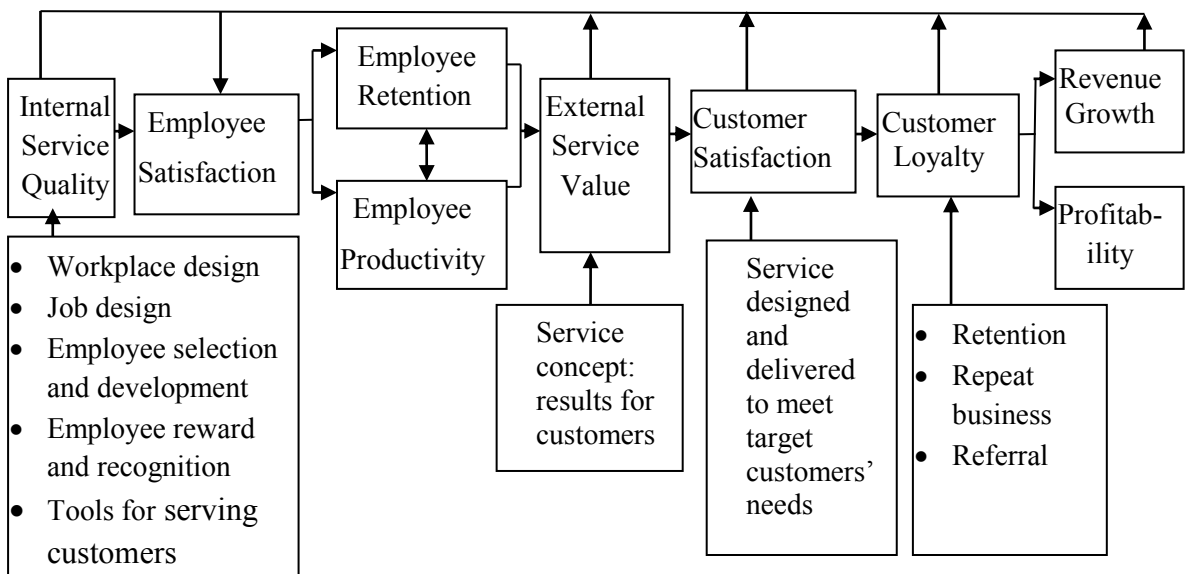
Internal Service Quality

Employee Satisfaction

Employee Retention

Employee Productivity

External Service Value

Customer Satisfaction

Customer Loyalty

Revenue Growth

Profitability

- Workplace design
- Job design
- Employee selection and development
- Employee reward and recognition
- Tools for serving customers

Service concept: results for customers

Service designed and delivered to meet target customers' needs

- Retention
- Repeat business
- Referral